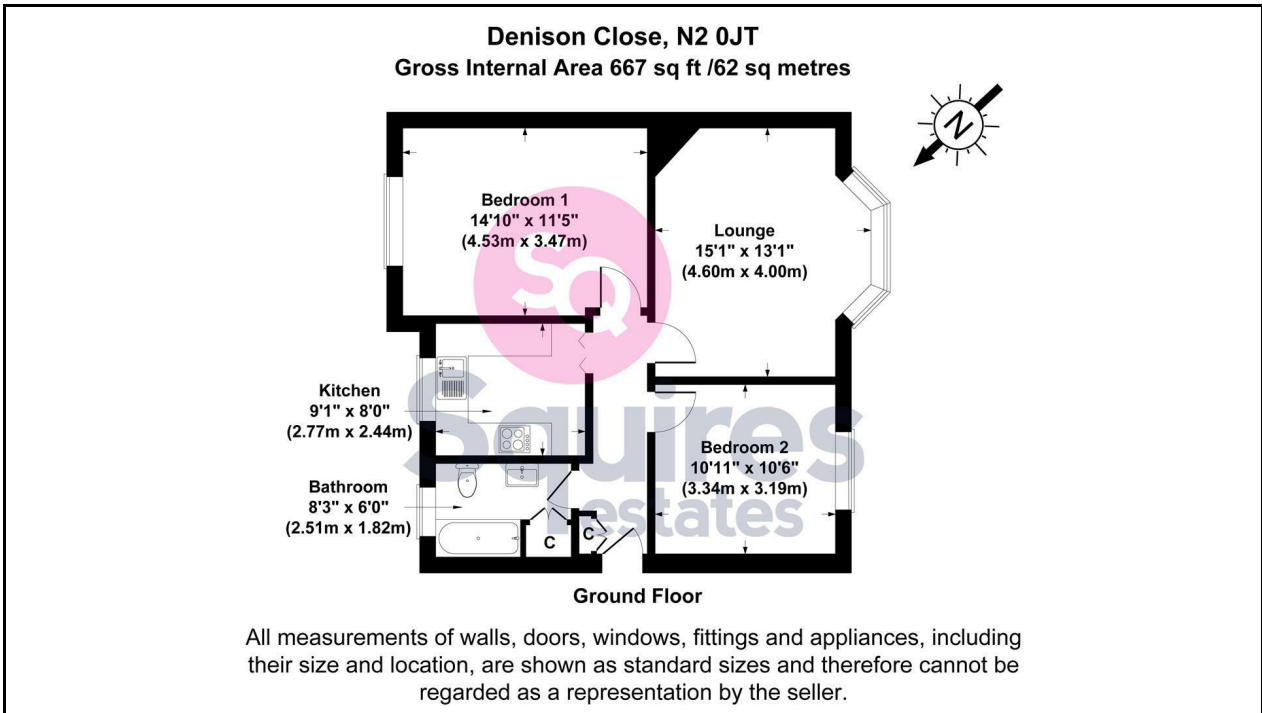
Denison Close, N2 0JT
Gross Internal Area 667 sq ft /62 sq metres

N

Bedroom 1
14'10" x 11'5"
(4.53m x 3.47m)

Lounge
15'1" x 13'1"
(4.60m x 4.00m)

Kitchen
9'1" x 8'0"
(2.77m x 2.44m)

Bedroom 2
10'11" x 10'6"
(3.34m x 3.19m)

Bathroom
8'3" x 6'0"
(2.51m x 1.82m)

C

C

sq

Squires
Estates

Ground Floor

All measurements of walls, doors, windows, fittings and appliances, including their size and location, are shown as standard sizes and therefore cannot be regarded as a representation by the seller.